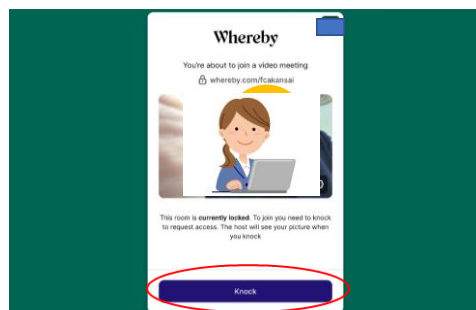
Whereby

You're about to join a video meeting

whereby.com/fcakansai

This room is **currently locked**. To join you need to knock to request access. The host will see your picture when you knock

Knock